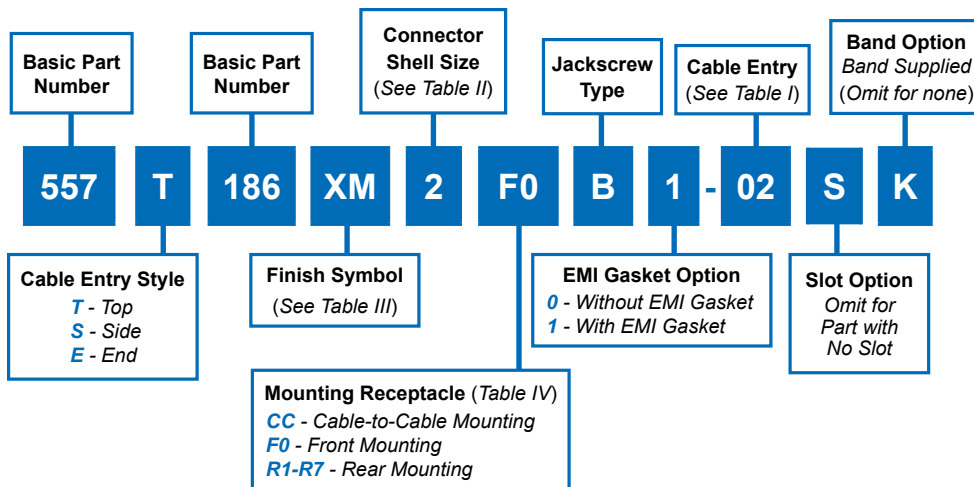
Basic Part Number

Basic Part Number

Connector Shell Size
(See Table II)

Jackscrew Type

Cable Entry
(See Table I)

Band Option
Band Supplied
(Omit for none)

557 T 186 XM 2 F0 B 1 - 02 S K

Cable Entry Style
T - Top
S - Side
E - End

Finish Symbol
(See Table III)

EMI Gasket Option
0 - Without EMI Gasket
1 - With EMI Gasket

Slot Option
Omit for Part with No Slot

Mounting Receptacle (Table IV)
CC - Cable-to-Cable Mounting
F0 - Front Mounting
R1-R7 - Rear Mounting